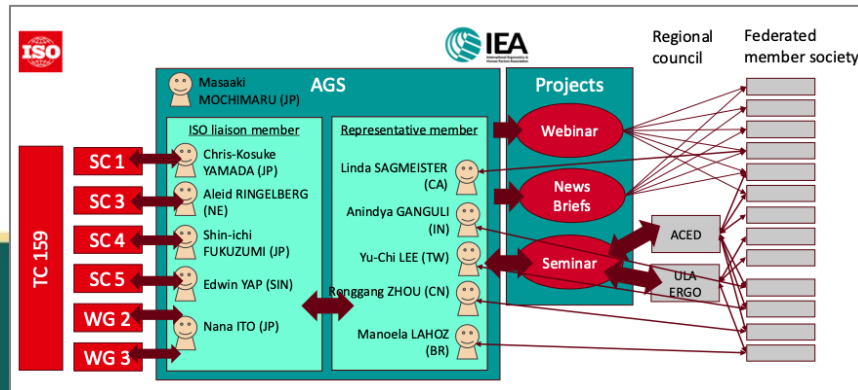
ISO

IEA
International Ergonomics & Human Factors Association

Regional council

Federated member society

Masaaki MOCHIMARU (JP)

AGS

Projects

ISO liaison member

Representative member

TC 159

SC 1

SC 3

SC 4

SC 5

WG 2

WG 3

Chris-Kosuke YAMADA (JP)

Aleid RINGELBERG (NE)

Shin-ichi FUKUZUMI (JP)

Edwin YAP (SIN)

Nana ITO (JP)

Linda SAGMEISTER (CA)

Anindya GANGULI (IN)

Yu-Chi LEE (TW)

Ronggang ZHOU (CN)

Manoela LAHOZ (BR)

Webinar

News Briefs

Seminar

ACED

ULA ERGO